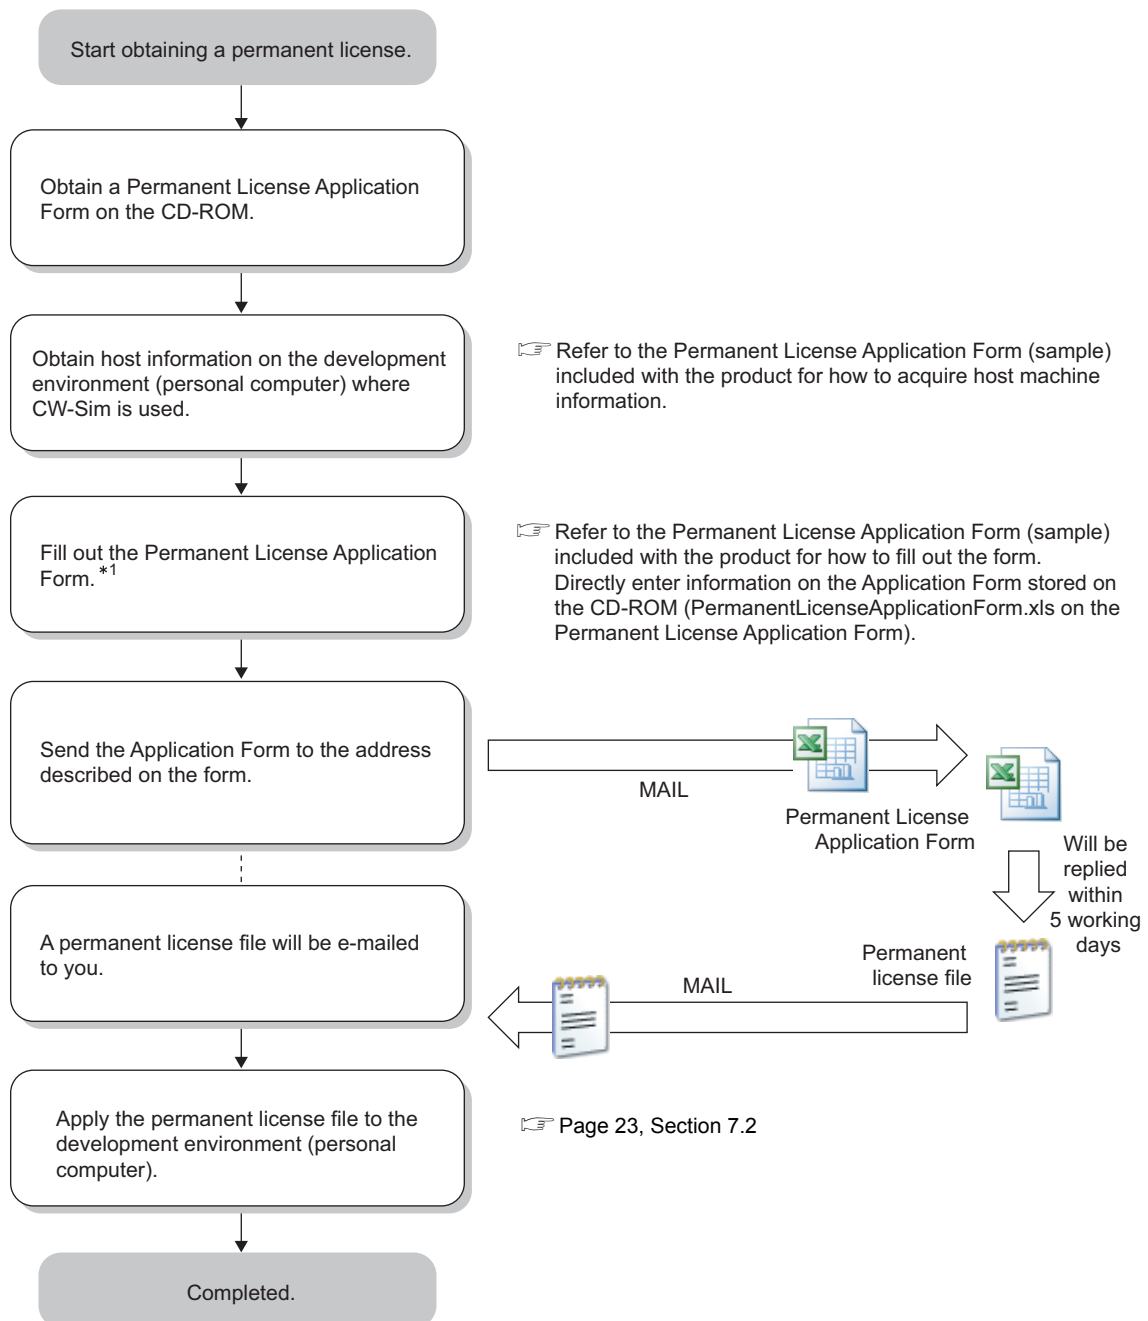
Start obtaining a permanent license.

Obtain a Permanent License Application Form on the CD-ROM.

Obtain host information on the development environment (personal computer) where CW-Sim is used.

☞ Refer to the Permanent License Application Form (sample) included with the product for how to acquire host machine information.

Fill out the Permanent License Application Form. *1

☞ Refer to the Permanent License Application Form (sample) included with the product for how to fill out the form. Directly enter information on the Application Form stored on the CD-ROM (PermanentLicenseApplicationForm.xls on the Permanent License Application Form).

Send the Application Form to the address described on the form.

MAIL

Permanent License Application Form

Will be replied within 5 working days

A permanent license file will be e-mailed to you.

Permanent license file

MAIL

Apply the permanent license file to the development environment (personal computer).

☞ Page 23, Section 7.2

Completed.